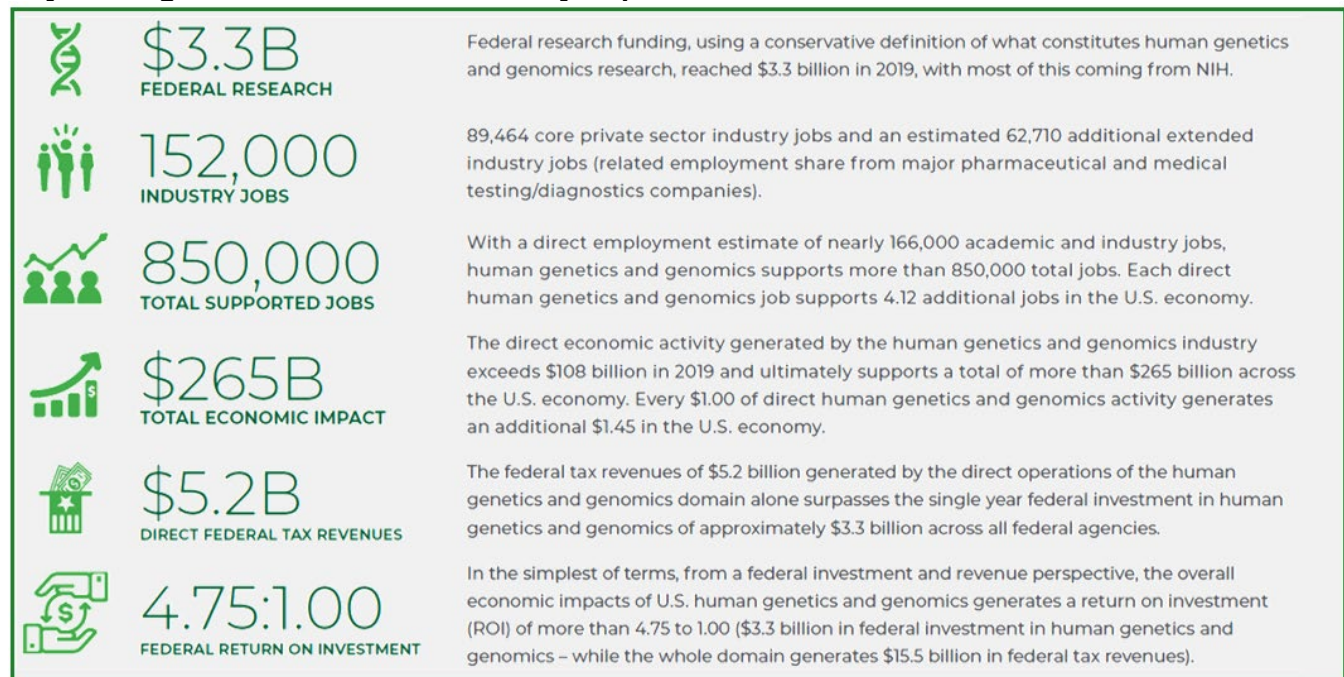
$3.3B
FEDERAL RESEARCH

Federal research funding, using a conservative definition of what constitutes human genetics and genomics research, reached $3.3 billion in 2019, with most of this coming from NIH.

152,000
INDUSTRY JOBS

89,464 core private sector industry jobs and an estimated 62,710 additional extended industry jobs (related employment share from major pharmaceutical and medical testing/diagnostics companies).

850,000
TOTAL SUPPORTED JOBS

With a direct employment estimate of nearly 166,000 academic and industry jobs, human genetics and genomics supports more than 850,000 total jobs. Each direct human genetics and genomics job supports 4.12 additional jobs in the U.S. economy.

$265B
TOTAL ECONOMIC IMPACT

The direct economic activity generated by the human genetics and genomics industry exceeds $108 billion in 2019 and ultimately supports a total of more than $265 billion across the U.S. economy. Every $1.00 of direct human genetics and genomics activity generates an additional $1.45 in the U.S. economy.

$5.2B
DIRECT FEDERAL TAX REVENUES

The federal tax revenues of $5.2 billion generated by the direct operations of the human genetics and genomics domain alone surpasses the single year federal investment in human genetics and genomics of approximately $3.3 billion across all federal agencies.

4.75:1.00
FEDERAL RETURN ON INVESTMENT

In the simplest of terms, from a federal investment and revenue perspective, the overall economic impacts of U.S. human genetics and genomics generates a return on investment (ROI) of more than 4.75 to 1.00 ($3.3 billion in federal investment in human genetics and genomics – while the whole domain generates $15.5 billion in federal tax revenues).